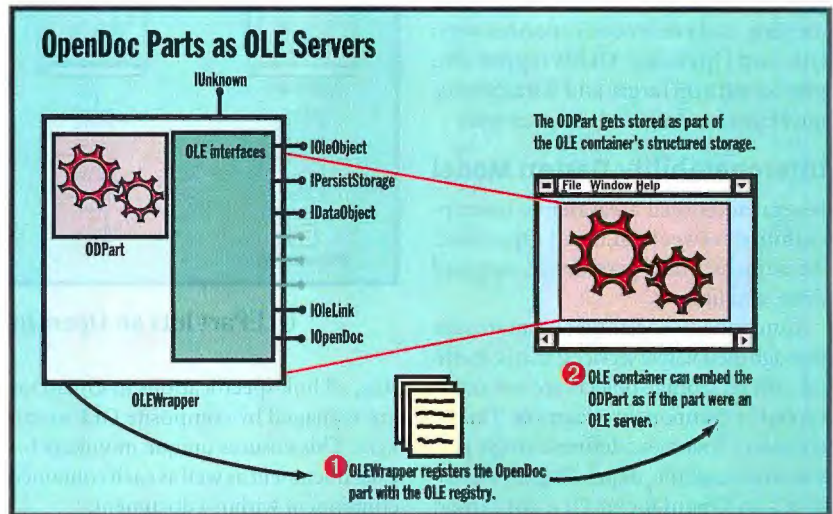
OpenDoc Parts as OLE Servers

IUnknown

OLE interfaces

ODPart

IOleObject

IPersistStorage

IDataObject

IOleLink

IOpenDoc

OLEWrapper

The ODPart gets stored as part of the OLE container's structured storage.

File Window Help

2 OLE container can embed the ODPart as if the part were an OLE server.

1 OLEWrapper registers the OpenDoc part with the OLE registry.